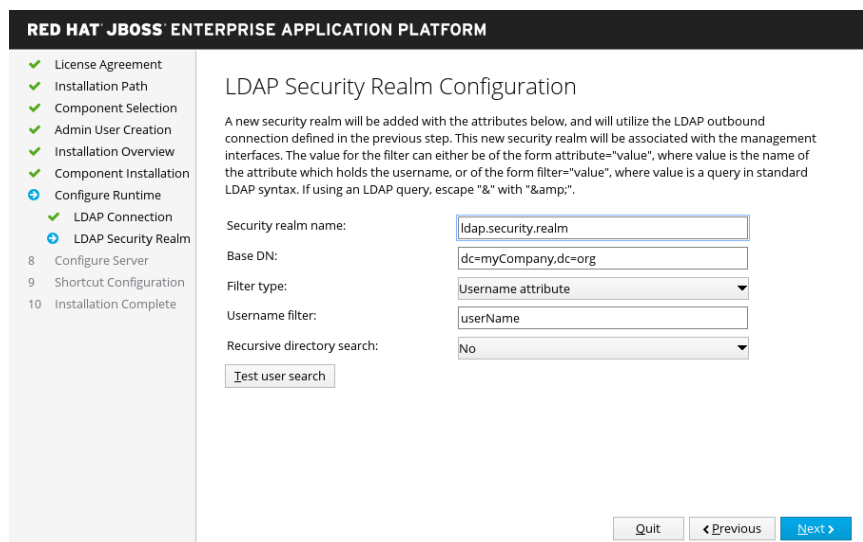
RED HAT® JBOSS® ENTERPRISE APPLICATION PLATFORM

License Agreement
Installation Path
Component Selection
Admin User Creation
Installation Overview
Component Installation
Configure Runtime
LDAP Connection
LDAP Security Realm
8 Configure Server
9 Shortcut Configuration
10 Installation Complete

LDAP Security Realm Configuration

A new security realm will be added with the attributes below, and will utilize the LDAP outbound connection defined in the previous step. This new security realm will be associated with the management interfaces. The value for the filter can either be of the form attribute="value", where value is the name of the attribute which holds the username, or of the form filter="value", where value is a query in standard LDAP syntax. If using an LDAP query, escape "&" with "&amp;".

| | |
|---|---|
| Security realm name: | ldap.security.realm |
| Base DN: | dc=myCompany,dc=org |
| Filter type: | Username attribute |
| Username filter: | userName |
| Recursive directory search: | No |

Test user search

Quit | Previous | Next